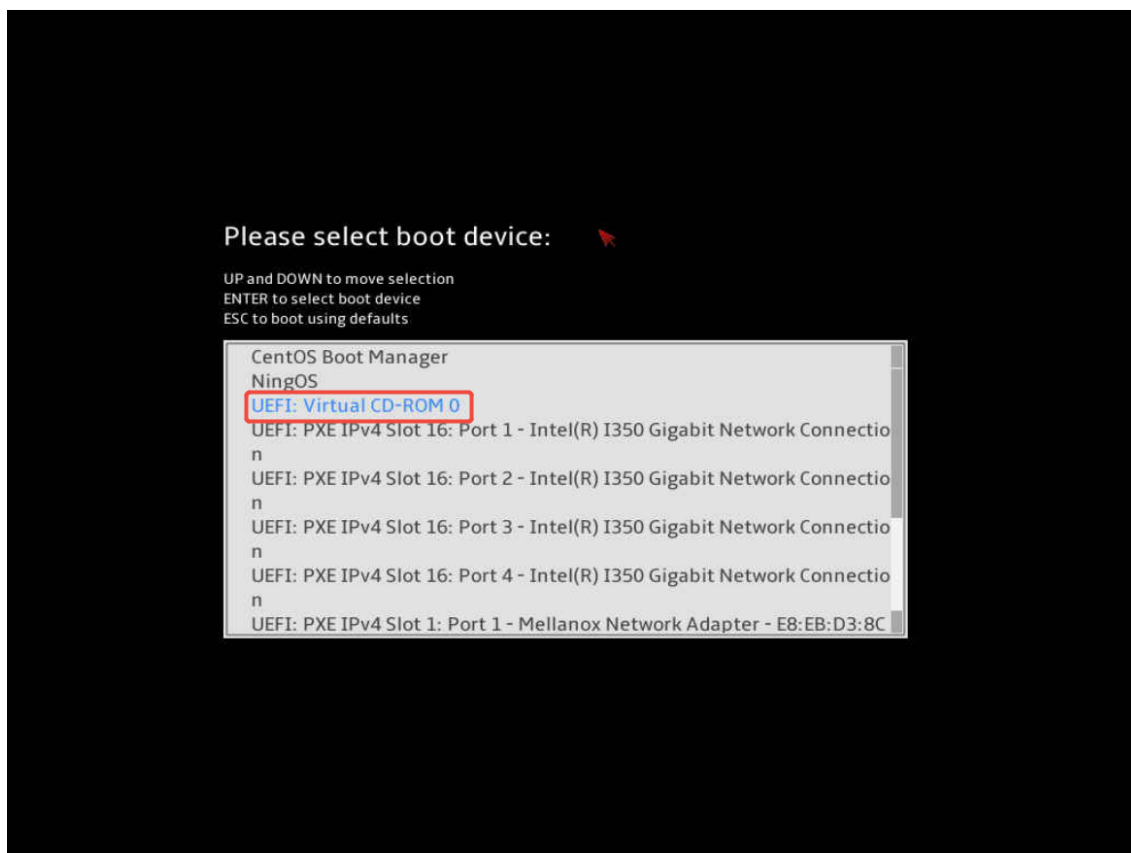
Please select boot device:

UP and DOWN to move selection
ENTER to select boot device
ESC to boot using defaults

CentOS Boot Manager
NingOS
UEFI: Virtual CD-ROM 0
UEFI: PXE IPv4 Slot 16: Port 1 - Intel(R) I350 Gigabit Network Connection
UEFI: PXE IPv4 Slot 16: Port 2 - Intel(R) I350 Gigabit Network Connection
UEFI: PXE IPv4 Slot 16: Port 3 - Intel(R) I350 Gigabit Network Connection
UEFI: PXE IPv4 Slot 16: Port 4 - Intel(R) I350 Gigabit Network Connection
UEFI: PXE IPv4 Slot 1: Port 1 - Mellanox Network Adapter - E8:EB:D3:8C